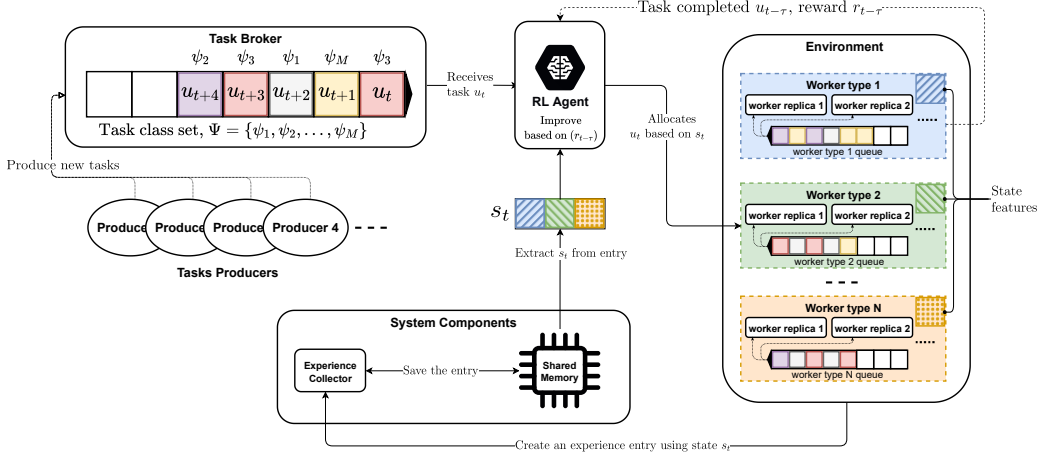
Task completed $u_{t-\tau}$, reward $r_{t-\tau}$

Task Broker

$\psi_2$ $\psi_3$ $\psi_1$ $\psi_M$ $\psi_3$

$u_{t+4}$ $u_{t+3}$ $u_{t+2}$ $u_{t+1}$ $u_t$

Task class set, $\Psi = \{\psi_1, \psi_2, \ldots, \psi_M\}$

Receives task $u_t$

RL Agent

Improve based on $(r_{t-\tau})$

Allocates $u_t$ based on $s_t$

Environment

Worker type 1

worker replica 1 worker replica 2 .....

worker type 1 queue

Worker type 2

worker replica 1 worker replica 2 .....

worker type 2 queue

State features

Worker type N

worker replica 1 worker replica 2 .....

worker type N queue

Produce new tasks

Producer Producer Producer Producer 4

Tasks Producers

$s_t$

Extract $s_t$ from entry

System Components

Experience Collector

Save the entry

Shared Memory

Create an experience entry using state $s_t$